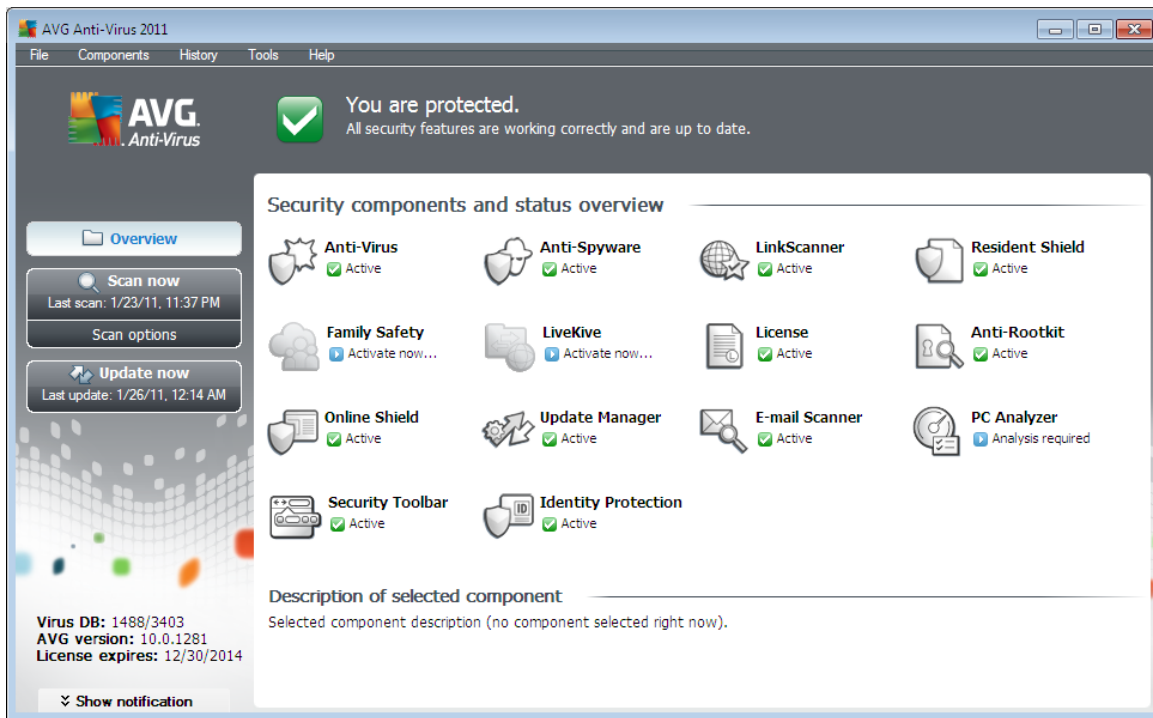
AVG Anti-Virus 2011

File Components History Tools Help

AVG Anti-Virus

You are protected.
All security features are working correctly and are up to date.

Overview

Scan now
Last scan: 1/23/11, 11:37 PM

Scan options

Update now
Last update: 1/26/11, 12:14 AM

Security components and status overview

Anti-Virus
Active

Anti-Spyware
Active

LinkScanner
Active

Resident Shield
Active

Family Safety
Activate now...

LiveKive
Activate now...

License
Active

Anti-Rootkit
Active

Online Shield
Active

Update Manager
Active

E-mail Scanner
Active

PC Analyzer
Analysis required

Security Toolbar
Active

Identity Protection
Active

Description of selected component
Selected component description (no component selected right now).

Virus DB: 1488/3403
AVG version: 10.0.1281
License expires: 12/30/2014

Show notification